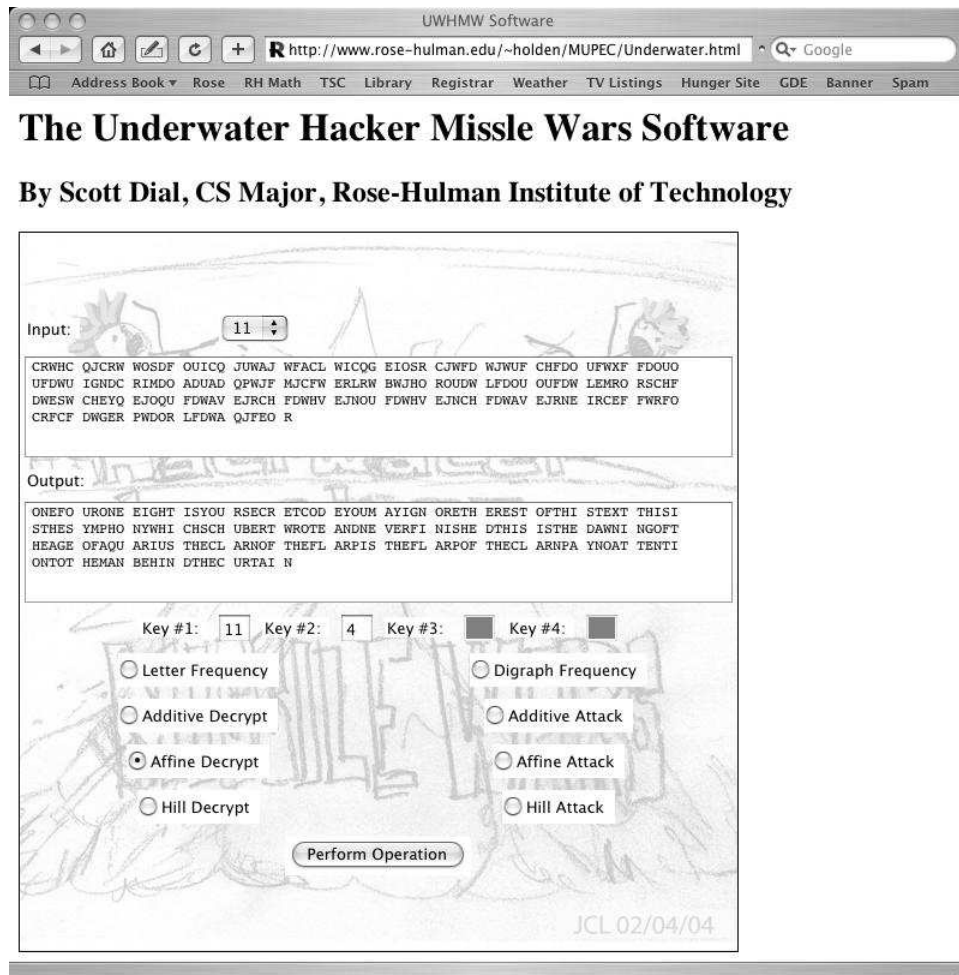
UWHMW Software

http://www.rose-hulman.edu/~holden/MUPEC/Underwater.html

Google

Address Book ▾ Rose RH Math TSC Library Registrar Weather TV Listings Hunger Site GDE Banner Spam

The Underwater Hacker Missle Wars Software

By Scott Dial, CS Major, Rose-Hulman Institute of Technology

Input: 11

CRWHC QJCRW WOSDF OUICQ JUWAJ WFACL WICQG EIOSR CJWFD WJWUF CHFDO UFWXF FDOUO UFDWU IGNDC RIMDO ADUAD QPWJF MJCFW ERLRW BWJHO ROUDW LFDOU OUFDW LEMRO RSCHF DWESW CHEYQ EJOQU FDWAV EJRCH FDWHV EJNOU FDWHV EJNCH FDWAV EJRNE IRCEF FWRFO CRFCF DWGER PWDOR LFDWA QJFEO R

Output:

ONEFO URONE EIGHT ISYOU RSECR ETCOD EYOUM AYIGN ORETH EREST OFTHI STEXT THISI STHES YMPHO NYWHI CHSCH UBERT WROTE ANDNE VERFI NISHE DTHIS ISTHE DAWNI NGOFT HEAGE OFAQU ARIUS THECL ARNOF THEFL ARPIS THEFL ARPOF THECL ARNPA YNOAT TENTI ONTOT HEMAN BEHIN DTHEC URTAI N

Key #1: 11 Key #2: 4 Key #3: Key #4:

Letter Frequency

Digraph Frequency

Additive Decrypt

Additive Attack

Affine Decrypt

Affine Attack

Hill Decrypt

Hill Attack

Perform Operation

JCL 02/04/04